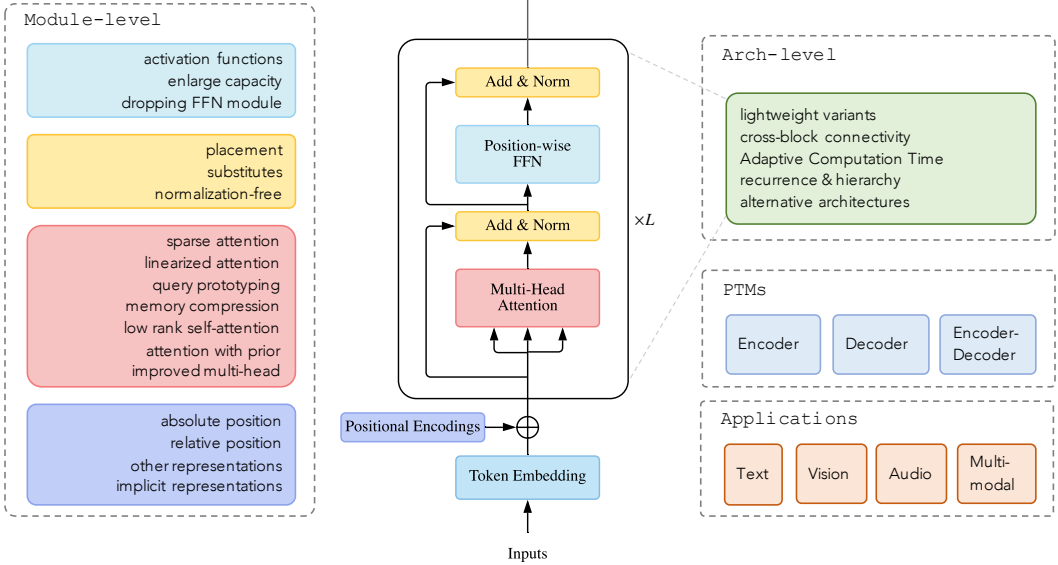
Module-level

activation functions
enlarge capacity
dropping FFN module

placement
substitutes
normalization-free

sparse attention
linearized attention
query prototyping
memory compression
low rank self-attention
attention with prior
improved multi-head

absolute position
relative position
other representations
implicit representations

Add & Norm

Position-wise FFN

Add & Norm

$\times L$

Multi-Head Attention

Positional Encodings

Token Embedding

Inputs

Arch-level

lightweight variants
cross-block connectivity
Adaptive Computation Time
recurrence & hierarchy
alternative architectures

PTMs

Encoder

Decoder

Encoder-Decoder

Applications

Text

Vision

Audio

Multi-modal